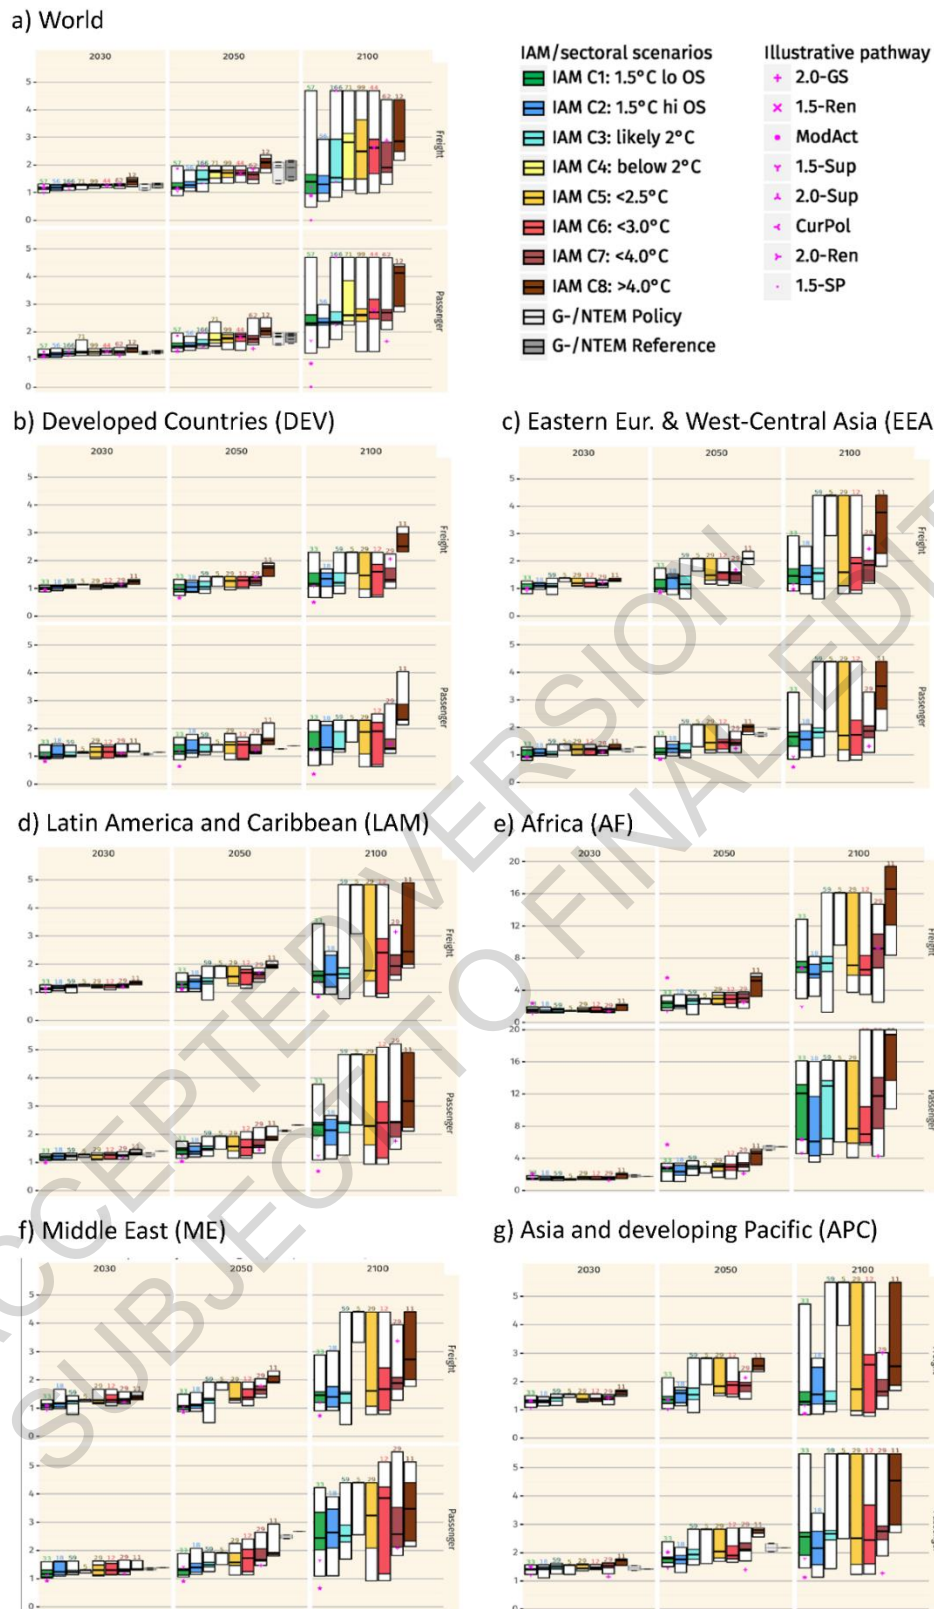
a) World

IAM/sectoral scenarios
IAM C1: 1.5°C lo OS
IAM C2: 1.5°C hi OS
IAM C3: likely 2°C
IAM C4: below 2°C
IAM C5: <2.5°C
IAM C6: <3.0°C
IAM C7: <4.0°C
IAM C8: >4.0°C
G-/NTEM Policy
G-/NTEM Reference

Illustrative pathway
2.0-GS
1.5-Ren
ModAct
1.5-Sup
2.0-Sup
CurPol
2.0-Ren
1.5-SP

2030 2050 2100
Freight
Passenger
0 1 2 3 4 5

b) Developed Countries (DEV)
2030 2050 2100
Freight
Passenger

c) Eastern Eur. & West-Central Asia (EEA
2030 2050 2100
Freight
Passenger

d) Latin America and Caribbean (LAM)
2030 2050 2100
Freight
Passenger

e) Africa (AF)
2030 2050 2100
0 4 8 12 16 20
Freight
Passenger

f) Middle East (ME)
2030 2050 2100
Freight
Passenger

g) Asia and developing Pacific (APC)
2030 2050 2100

ACCEPTED VERSION SUBJECT TO FINAL EDITS